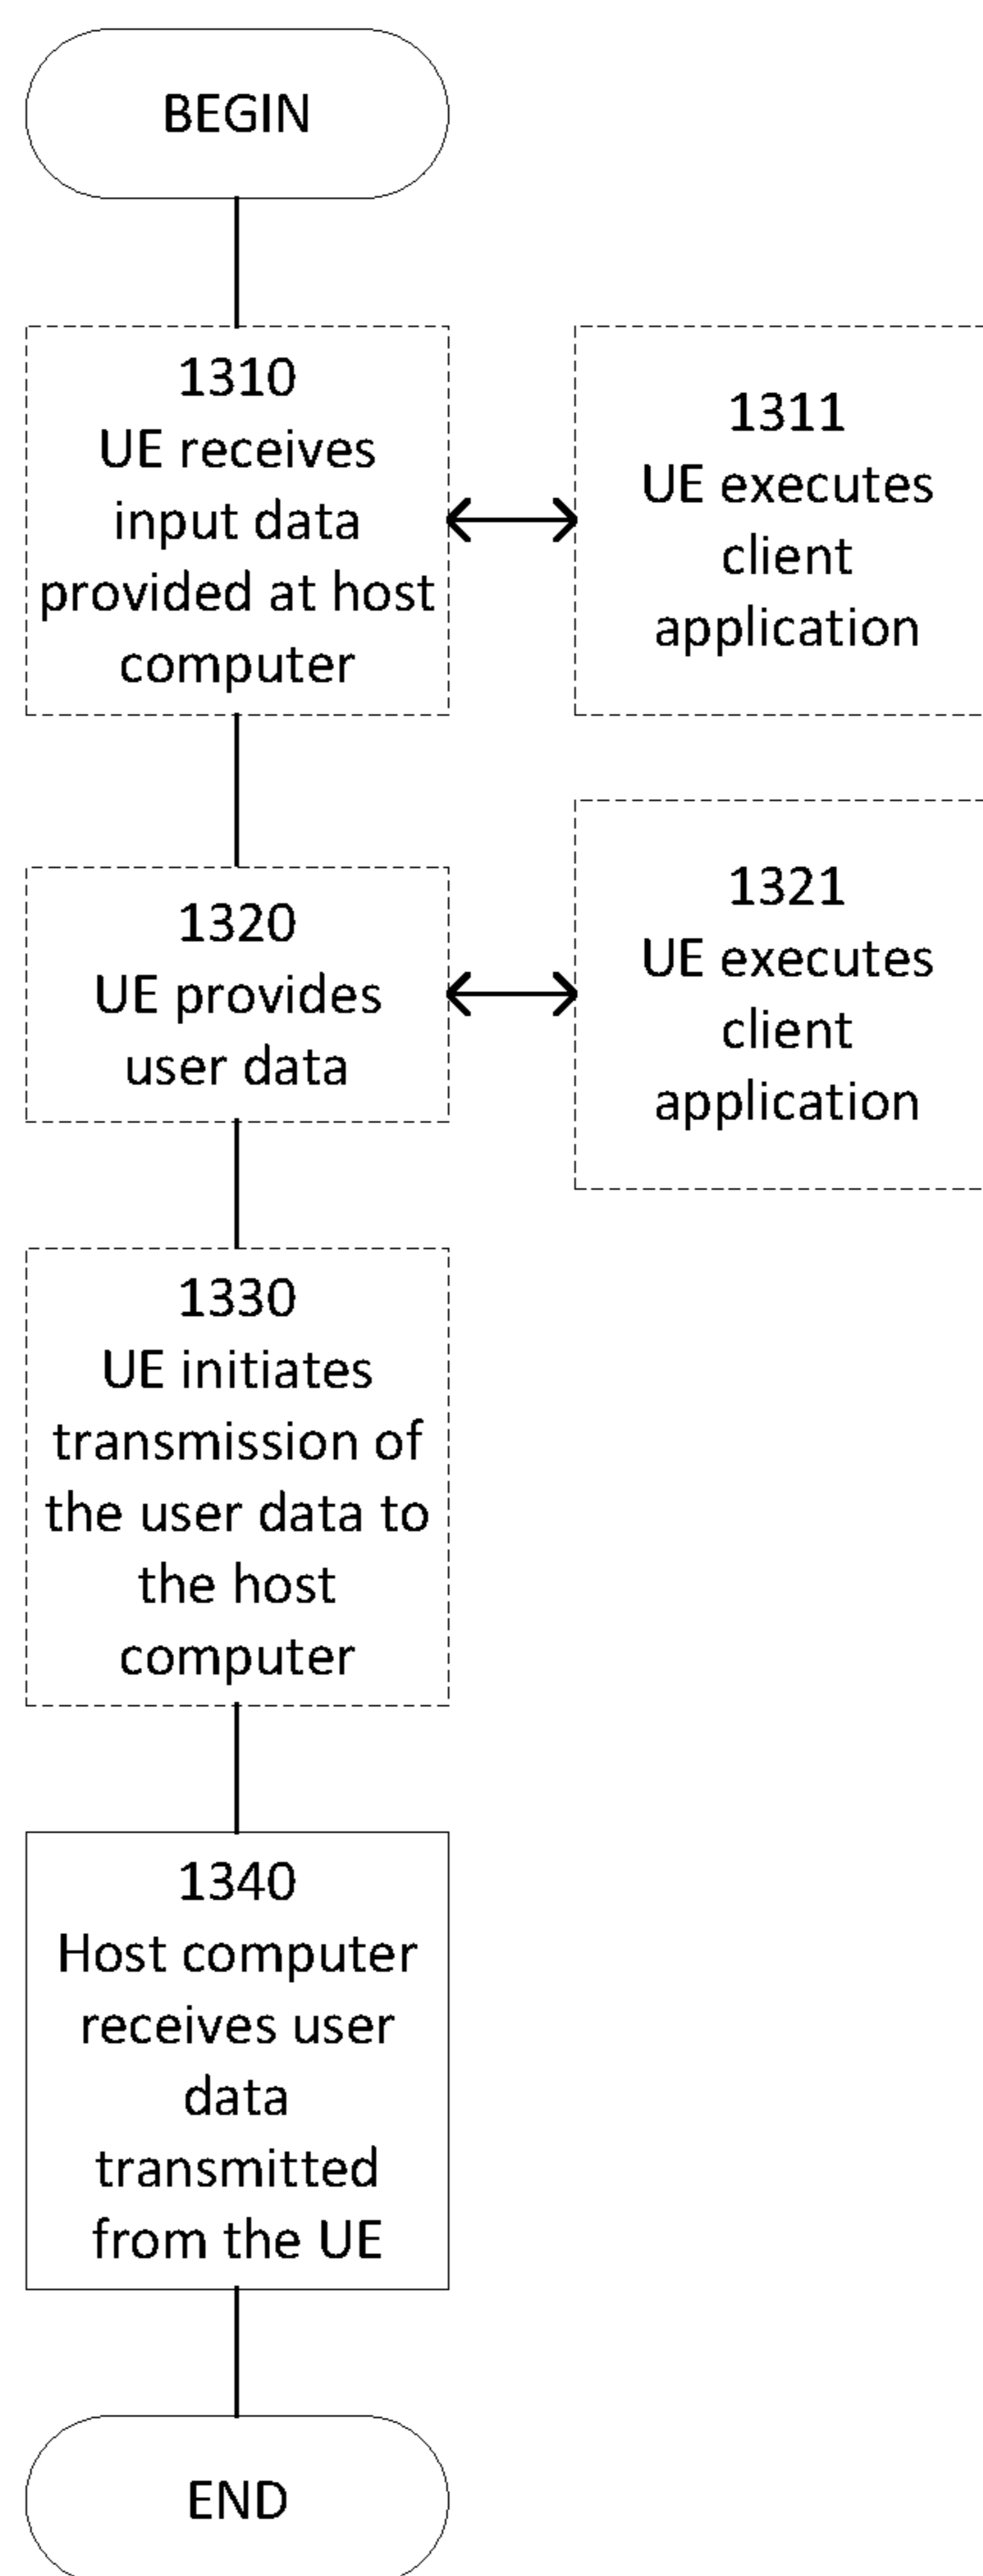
BEGIN

1310
UE receives input data provided at host computer

1311
UE executes client application

1320
UE provides user data

1321
UE executes client application

1330
UE initiates transmission of the user data to the host computer

1340
Host computer receives user data transmitted from the UE

END